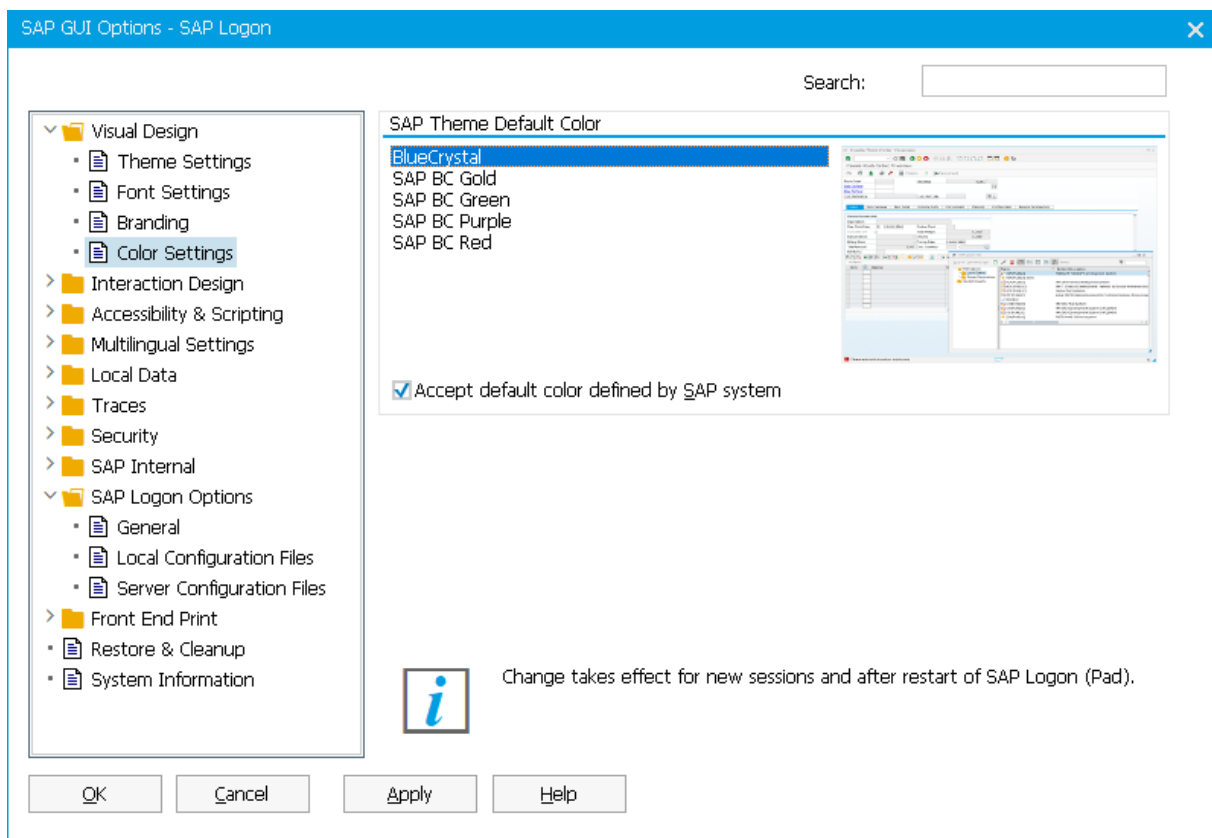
SAP GUI Options - SAP Logon

Search:

Visual Design
Theme Settings
Font Settings
Branding
Color Settings
Interaction Design
Accessibility & Scripting
Multilingual Settings
Local Data
Traces
Security
SAP Internal
SAP Logon Options
General
Local Configuration Files
Server Configuration Files
Front End Print
Restore & Cleanup
System Information

SAP Theme Default Color

BlueCrystal
SAP BC Gold
SAP BC Green
SAP BC Purple
SAP BC Red

Accept default color defined by SAP system

Change takes effect for new sessions and after restart of SAP Logon (Pad).

OK
Cancel
Apply
Help